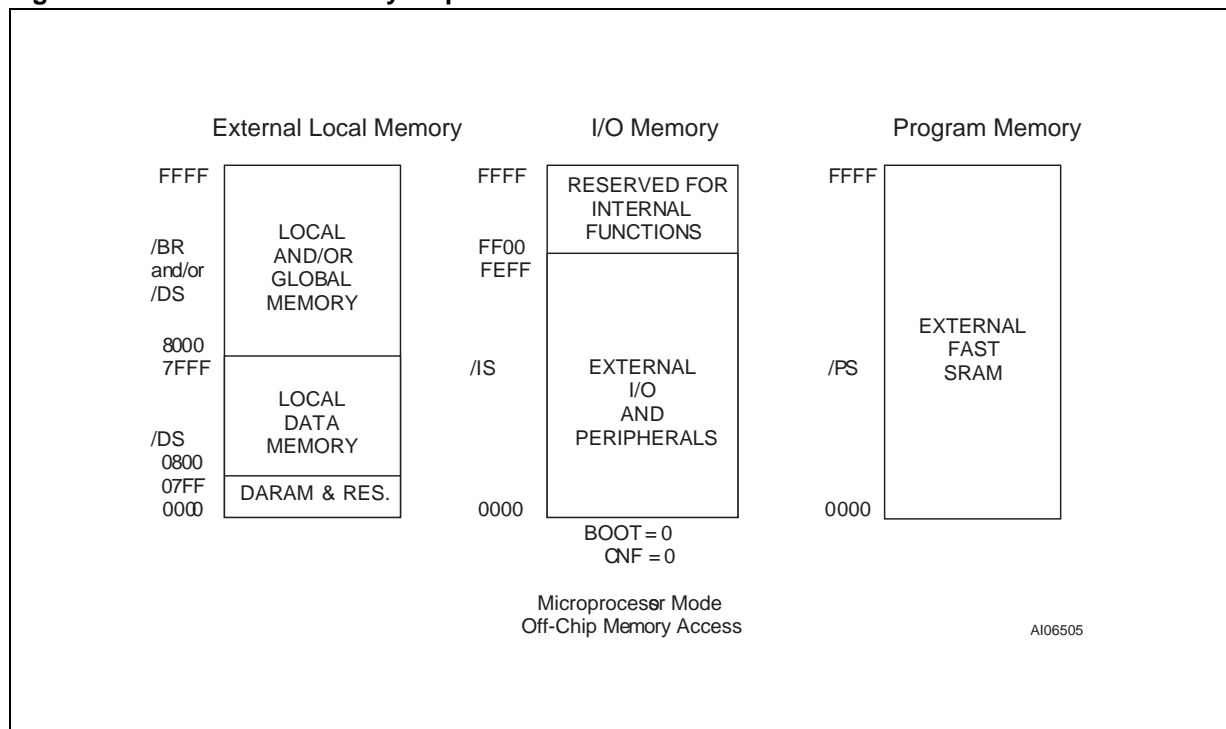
External Local Memory

FFFF

/BR and/or /DS

LOCAL AND/OR GLOBAL MEMORY

8000
7FFF

/DS

LOCAL DATA MEMORY

0800
07FF
0000

DARAM & RES.

I/O Memory

FFFF

RESERVED FOR INTERNAL FUNCTIONS

FF00
FEFF

/IS

EXTERNAL I/O AND PERIPHERALS

0000

BOOT = 0
CNF = 0

Program Memory

FFFF

/PS

EXTERNAL FAST SRAM

0000

Microprocessor Mode
Off-Chip Memory Access

AI06505